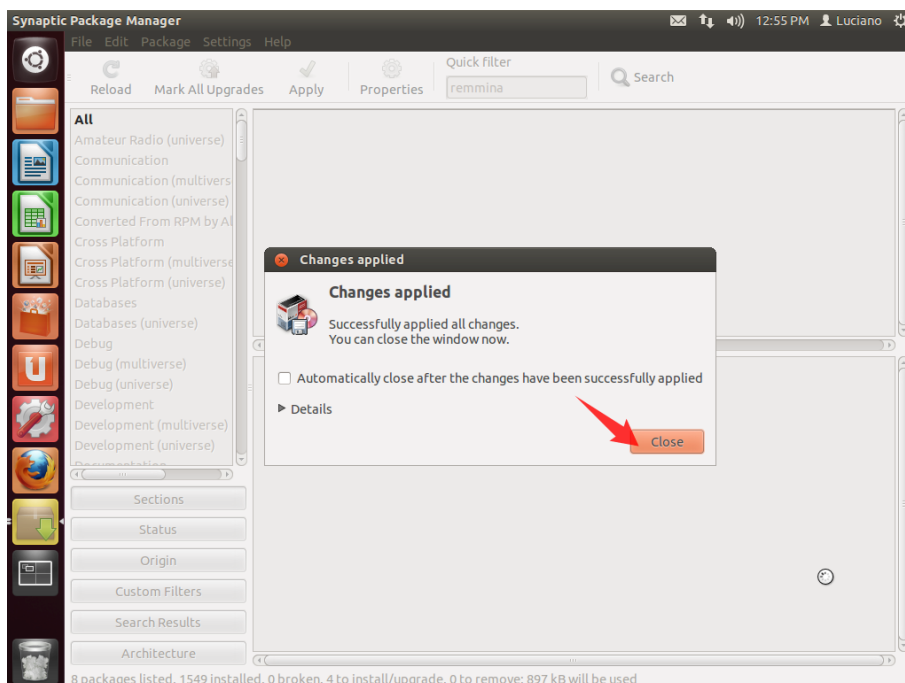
Synaptic Package Manager

12:55 PM Luciano

File Edit Package Settings Help

Reload Mark All Upgrades Apply Properties Quick filter remmina Search

All
Amateur Radio (universe)
Communication
Communication (multivers
Communication (universe)
Converted From RPM by Al
Cross Platform
Cross Platform (multiverse
Cross Platform (universe)
Databases
Databases (universe)
Debug
Debug (multiverse)
Debug (universe)
Development
Development (multiverse)
Development (universe)
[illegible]

Sections
Status
Origin
Custom Filters
Search Results
Architecture

Changes applied

Changes applied

Successfully applied all changes.
You can close the window now.

Automatically close after the changes have been successfully applied

Details

Close

8 packages listed, 1549 installed, 0 broken. 4 to install/upgrade, 0 to remove; 897 kB will be used